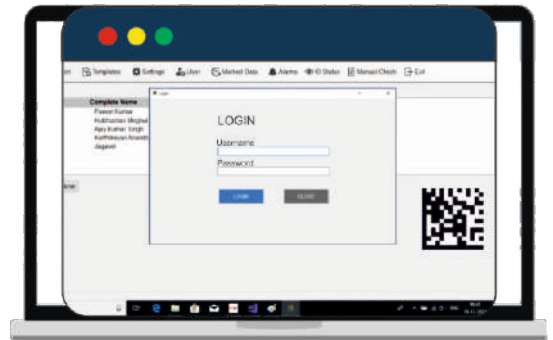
on Templates Settings User Market Data Alarms IO Status Manual Check Exit

Complete Name
Pawan Kumar
Kulbhushan Meghwal
Ajay Kumar Singh
Karthikeyan Ananth
Jagjeet

Login

LOGIN

Username

Password

LOGIN CLOSE